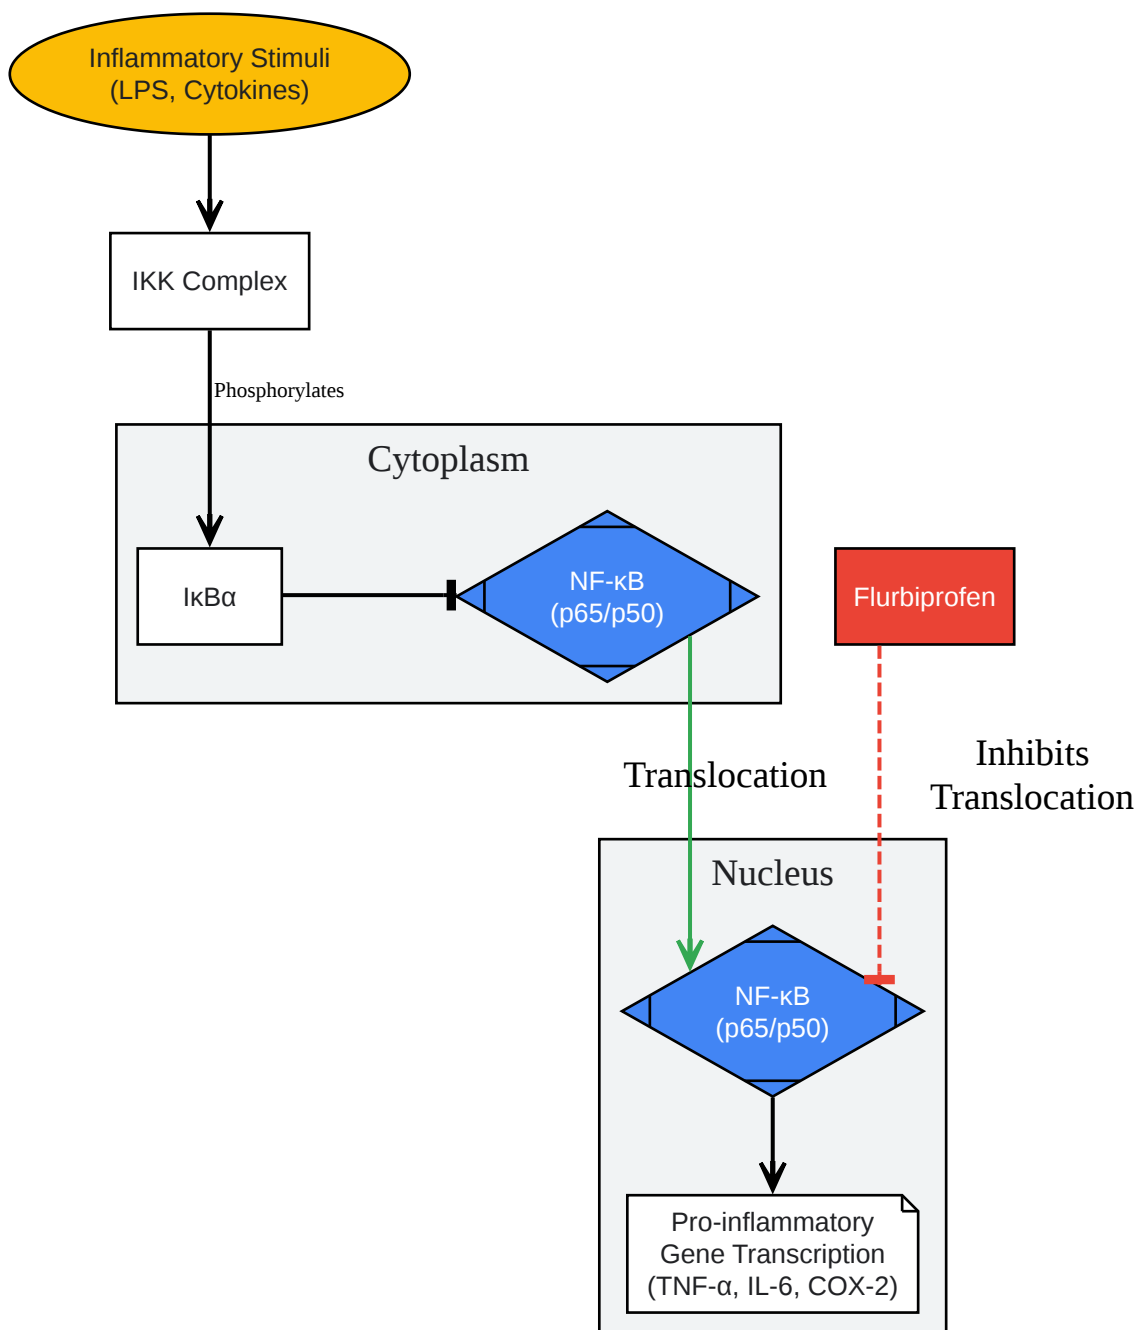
Inflammatory Stimuli
(LPS, Cytokines)

IKK Complex

Phosphorylates

Cytoplasm

IκBα

NF-κB
(p65/p50)

Flurbiprofen

Translocation

Inhibits
Translocation

Nucleus

NF-κB
(p65/p50)

Pro-inflammatory
Gene Transcription
(TNF-α, IL-6, COX-2)